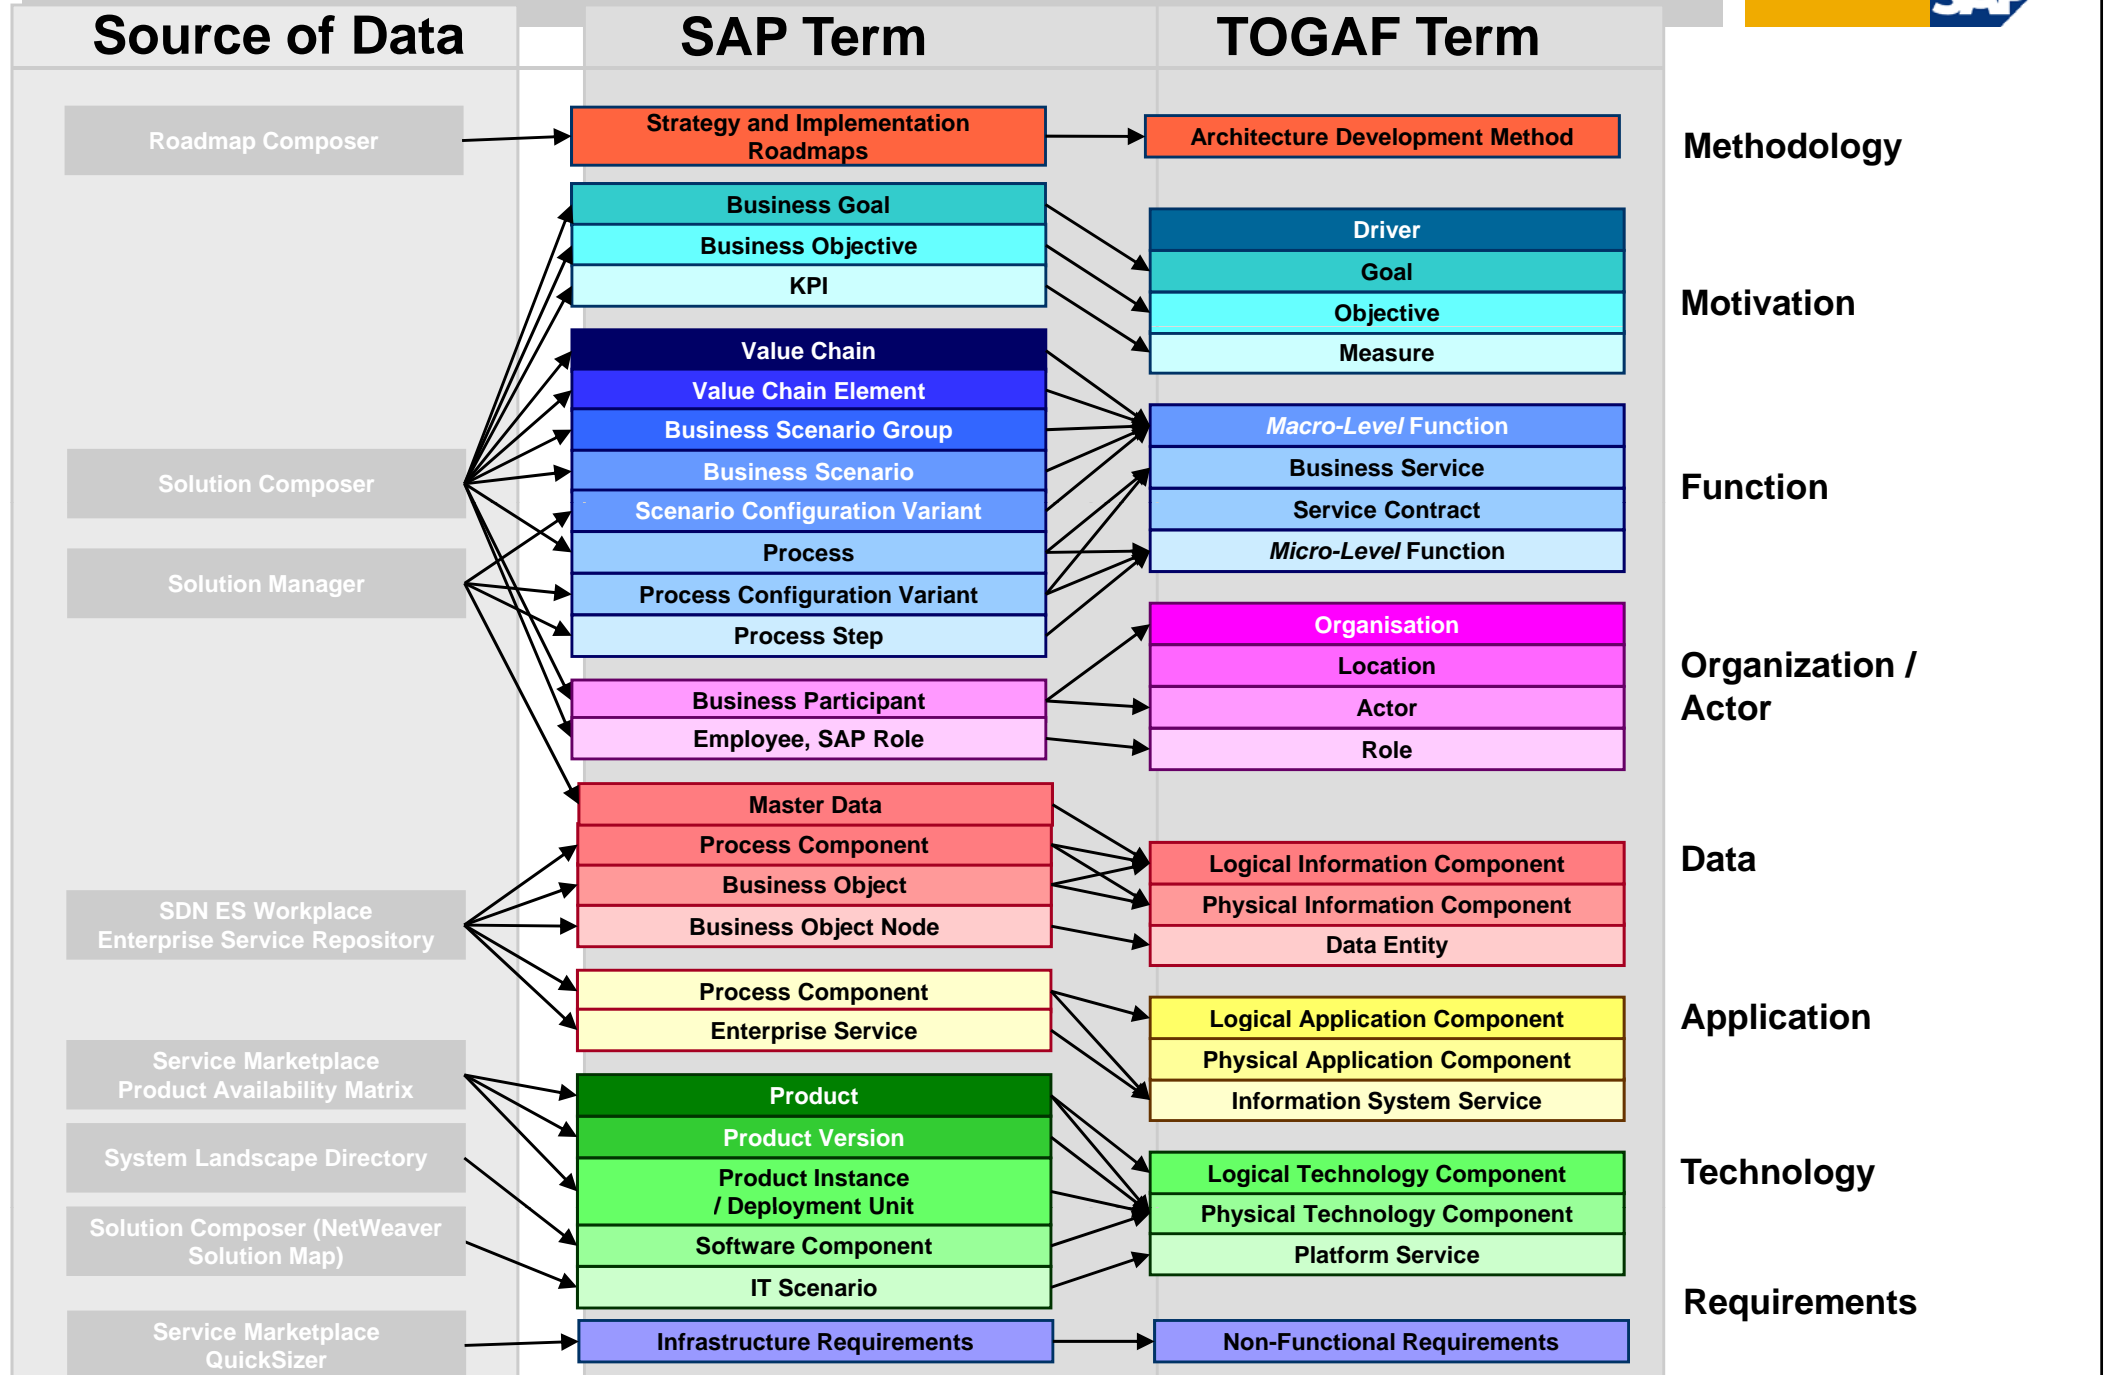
Source of Data

SAP Term

TOGAF Term

Roadmap Composer

Solution Composer

Solution Manager

SDN ES Workplace Enterprise Service Repository

Service Marketplace Product Availability Matrix

System Landscape Directory

Solution Composer (NetWeaver Solution Map)

Service Marketplace QuickSizer

Strategy and Implementation Roadmaps

Business Goal
Business Objective
KPI

Value Chain
Value Chain Element
Business Scenario Group
Business Scenario
Scenario Configuration Variant
Process
Process Configuration Variant
Process Step

Business Participant
Employee, SAP Role

Master Data
Process Component
Business Object
Business Object Node

Process Component
Enterprise Service

Product
Product Version
Product Instance / Deployment Unit
Software Component
IT Scenario

Infrastructure Requirements

Architecture Development Method

Driver
Goal
Objective
Measure

*Macro-Level* Function
Business Service
Service Contract
*Micro-Level* Function

Organisation
Location
Actor
Role

Logical Information Component
Physical Information Component
Data Entity

Logical Application Component
Physical Application Component
Information System Service

Logical Technology Component
Physical Technology Component
Platform Service

Non-Functional Requirements

Methodology

Motivation

Function

Organization / Actor

Data

Application

Technology

Requirements